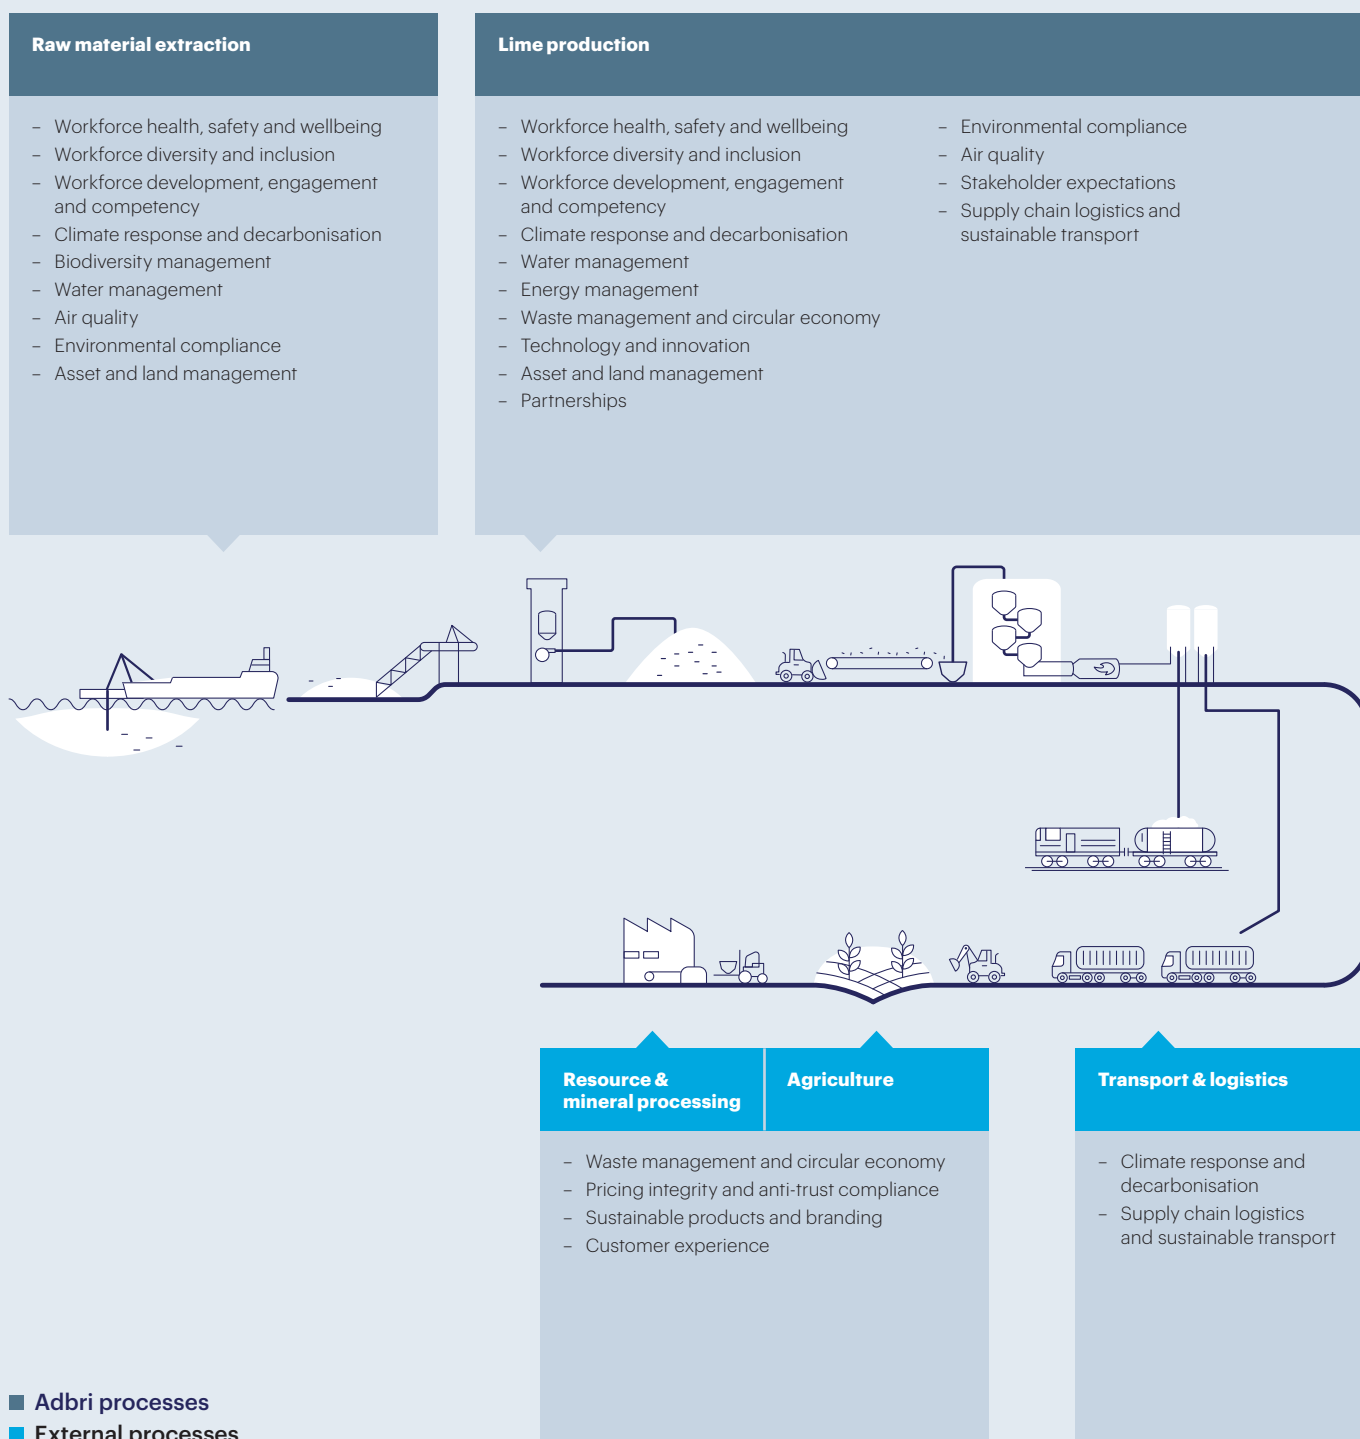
Raw material extraction

– Workforce health, safety and wellbeing
– Workforce diversity and inclusion
– Workforce development, engagement and competency
– Climate response and decarbonisation
– Biodiversity management
– Water management
– Air quality
– Environmental compliance
– Asset and land management

Lime production

– Workforce health, safety and wellbeing
– Workforce diversity and inclusion
– Workforce development, engagement and competency
– Climate response and decarbonisation
– Water management
– Energy management
– Waste management and circular economy
– Technology and innovation
– Asset and land management
– Partnerships

– Environmental compliance
– Air quality
– Stakeholder expectations
– Supply chain logistics and sustainable transport

Resource & mineral processing

Agriculture

– Waste management and circular economy
– Pricing integrity and anti-trust compliance
– Sustainable products and branding
– Customer experience

Transport & logistics

– Climate response and decarbonisation
– Supply chain logistics and sustainable transport

Adbri processes
External processes